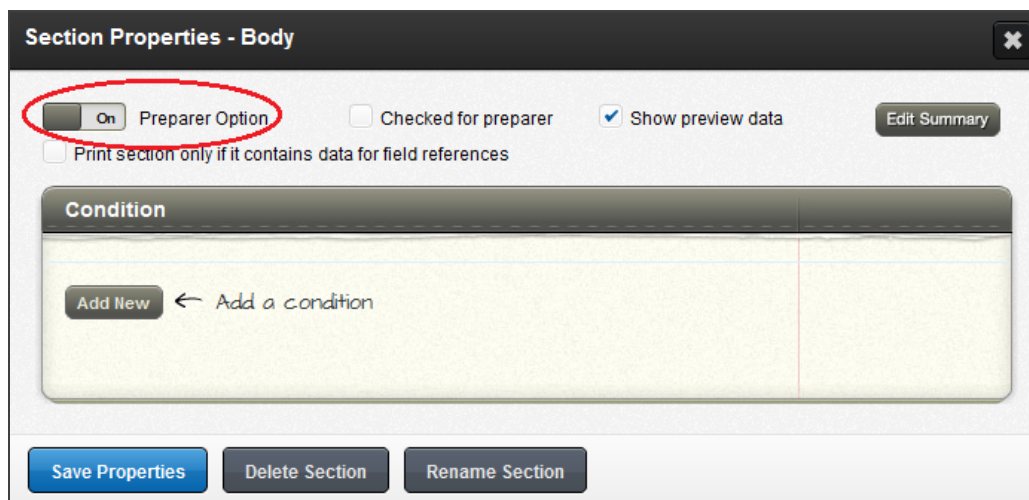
Section Properties - Body

On Preparer Option

Checked for preparer

Show preview data

Edit Summary

Print section only if it contains data for field references

Condition

Add New ← Add a condition

Save Properties

Delete Section

Rename Section